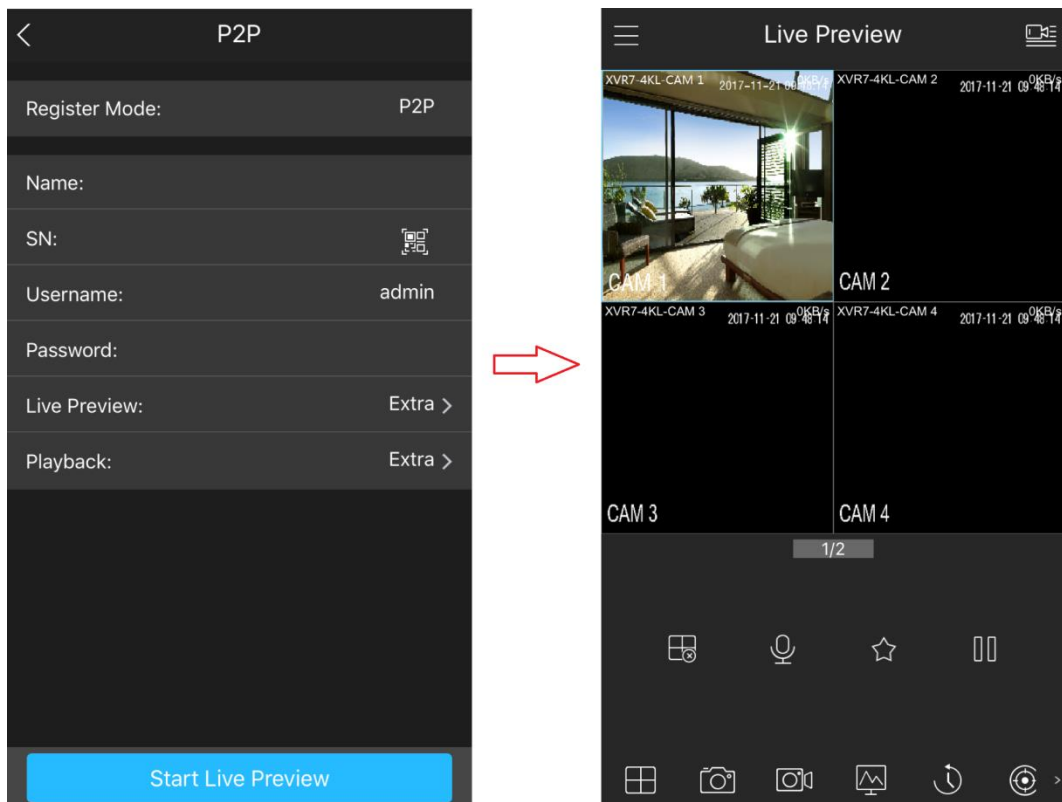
P2P

Register Mode: P2P

Name:

SN:

Username: admin

Password:

Live Preview: Extra

Playback: Extra

Start Live Preview

Live Preview

XVR7-4KL-CAM 1 2017-11-21 09:48:14 0KB/s

XVR7-4KL-CAM 2 2017-11-21 09:48:14 0KB/s

CAM 1

CAM 2

XVR7-4KL-CAM 3 2017-11-21 09:48:14 0KB/s

XVR7-4KL-CAM 4 2017-11-21 09:48:14 0KB/s

CAM 3

CAM 4

1/2